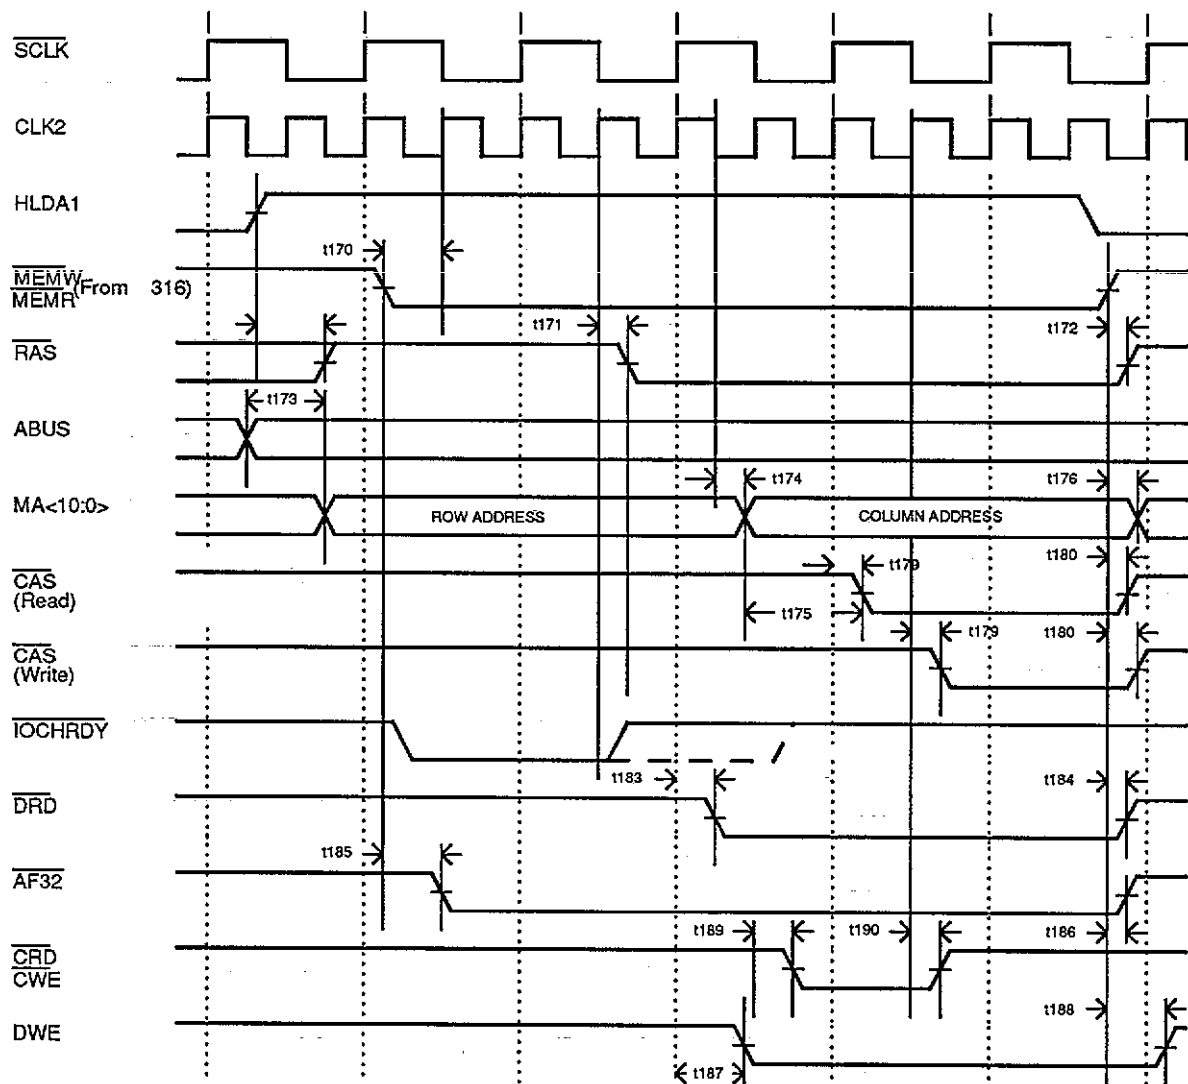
$\overline{SCLK}$

CLK2

HLDA1

t170

$\overline{MEMW}$ (From 316)
$\overline{MEMR}$

t171

t172

$\overline{RAS}$

t173

ABUS

t174

t176

MA<10:0>

ROW ADDRESS

COLUMN ADDRESS

t180

$\overline{CAS}$ (Read)

t179

t175

t179

t180

$\overline{CAS}$ (Write)

$\overline{IOCHRDY}$

t183

t184

$\overline{DRD}$

t185

$\overline{AF32}$

t189

t190

t186

$\overline{CRD}$
$\overline{CWE}$

t188

DWE

t187